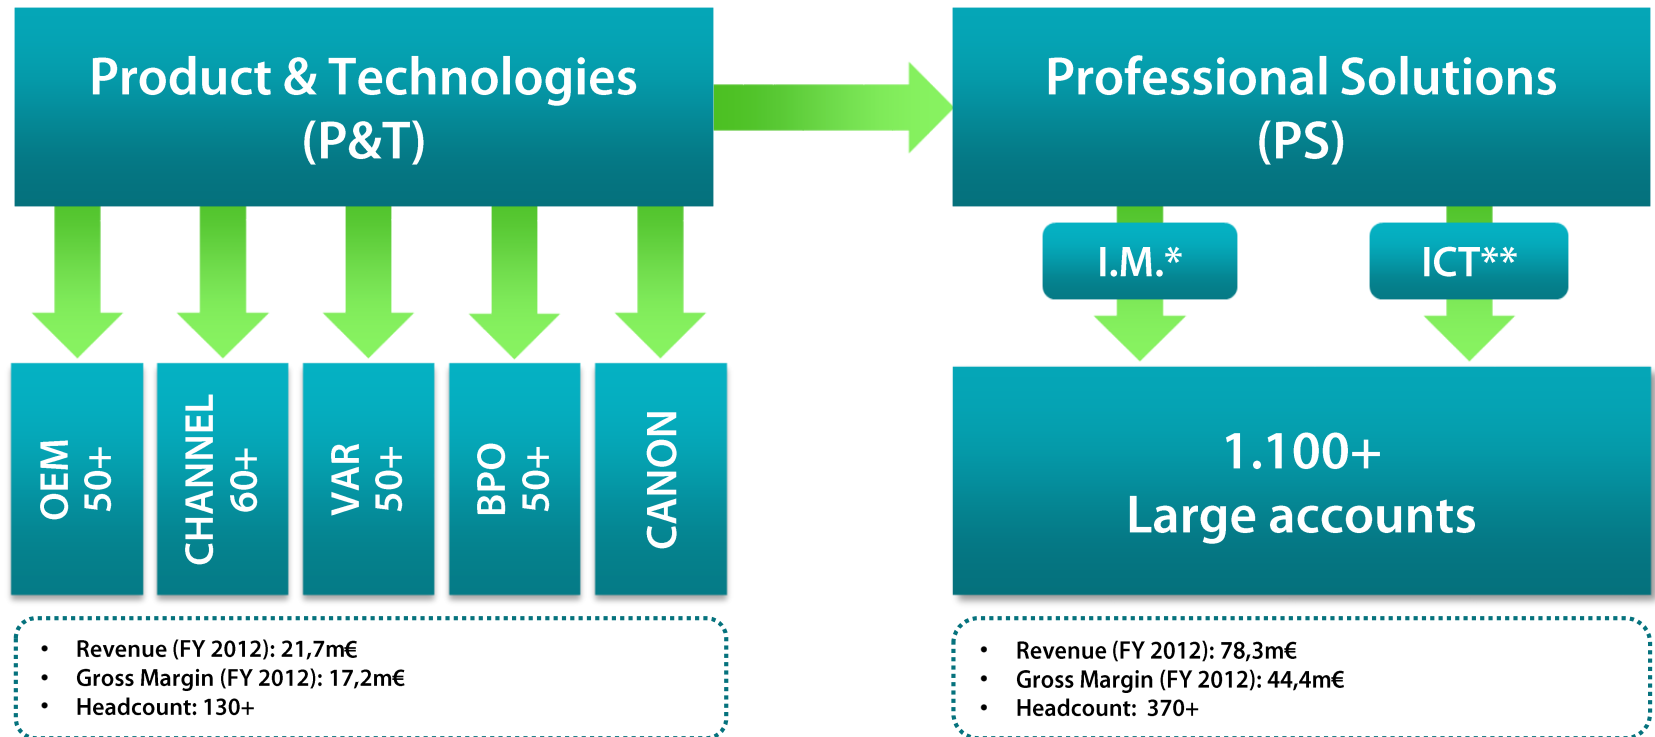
Product & Technologies
(P&T)

OEM
50+

CHANNEL
60+

VAR
50+

BPO
50+

CANON

- Revenue (FY 2012): 21,7m€
- Gross Margin (FY 2012): 17,2m€
- Headcount: 130+

Professional Solutions
(PS)

I.M.*

ICT**

1.100+
Large accounts

- Revenue (FY 2012): 78,3m€
- Gross Margin (FY 2012): 44,4m€
- Headcount: 370+